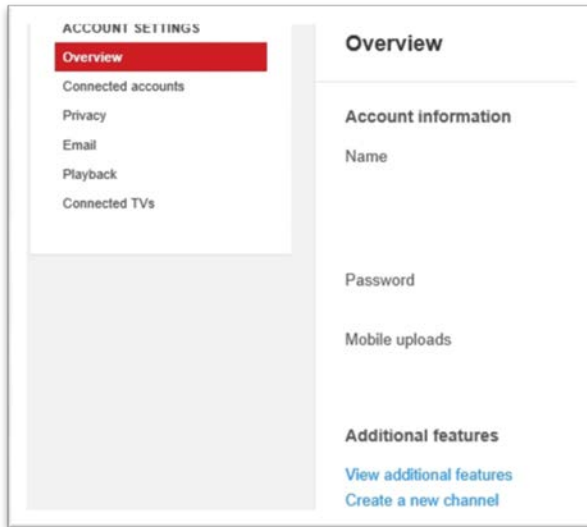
ACCOUNT SETTINGS
Overview
Connected accounts
Privacy
Email
Playback
Connected TVs

Overview

Account information
Name

Password

Mobile uploads

Additional features
View additional features
Create a new channel